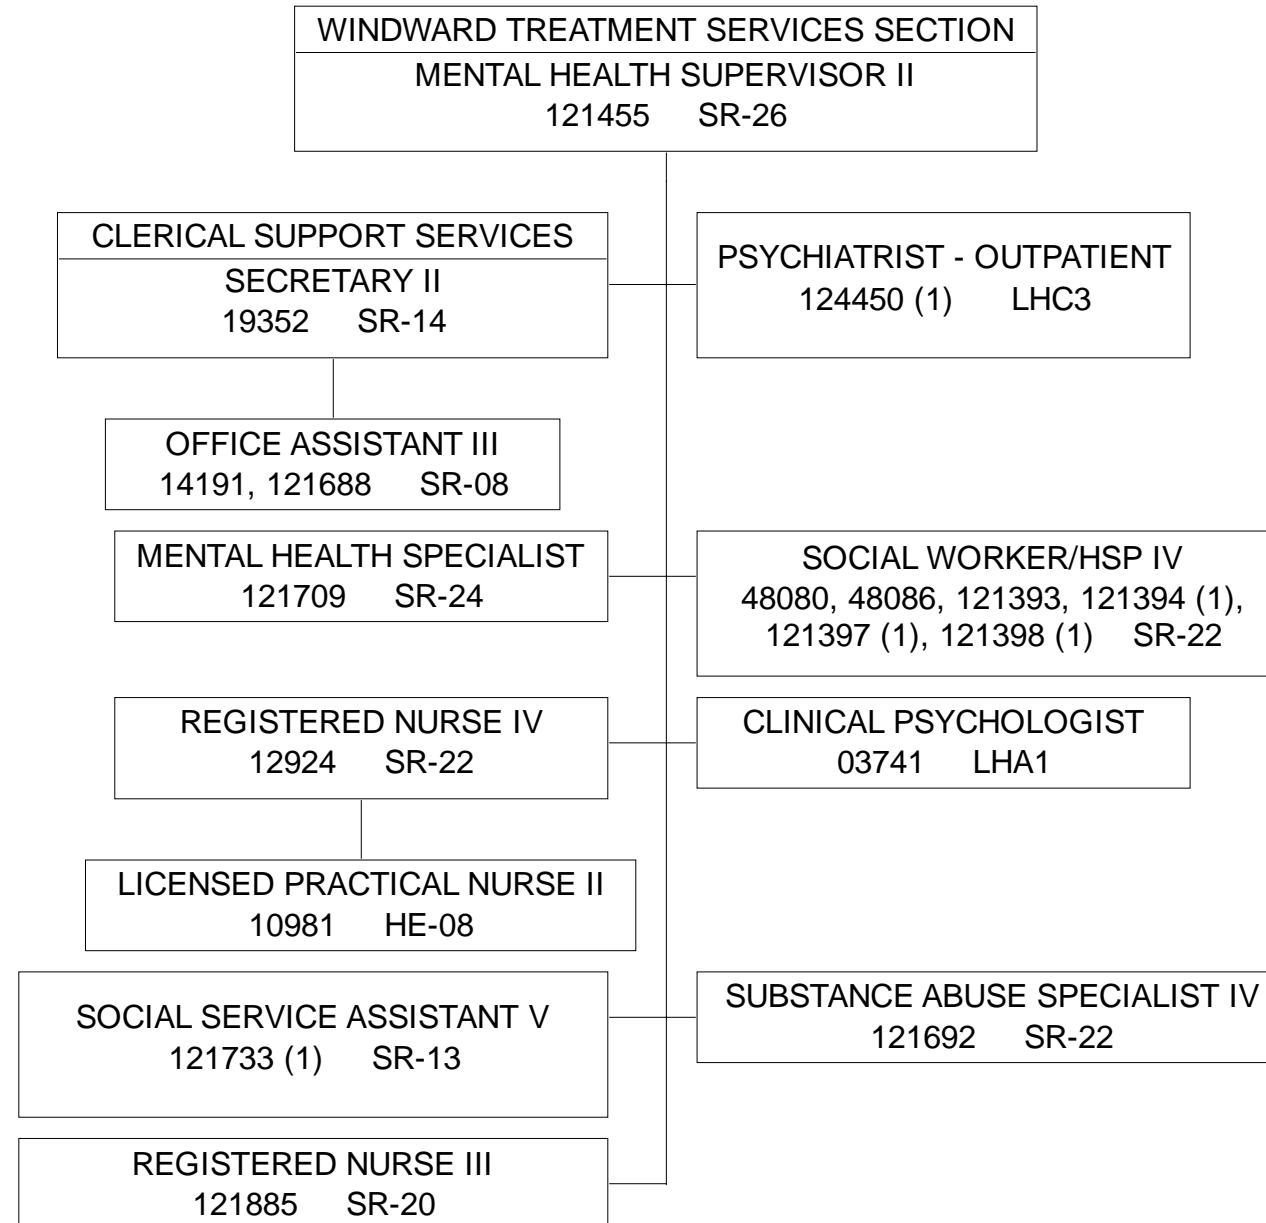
WINDWARD TREATMENT SERVICES SECTION
MENTAL HEALTH SUPERVISOR II
121455 SR-26

CLERICAL SUPPORT SERVICES
SECRETARY II
19352 SR-14

PSYCHIATRIST - OUTPATIENT
124450 (1) LHC3

OFFICE ASSISTANT III
14191, 121688 SR-08

MENTAL HEALTH SPECIALIST
121709 SR-24

SOCIAL WORKER/HSP IV
48080, 48086, 121393, 121394 (1), 121397 (1), 121398 (1) SR-22

REGISTERED NURSE IV
12924 SR-22

CLINICAL PSYCHOLOGIST
03741 LHA1

LICENSED PRACTICAL NURSE II
10981 HE-08

SOCIAL SERVICE ASSISTANT V
121733 (1) SR-13

SUBSTANCE ABUSE SPECIALIST IV
121692 SR-22

REGISTERED NURSE III
121885 SR-20